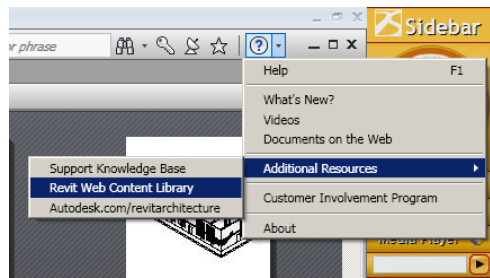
r phrase

Sidebar

Help F1

What's New?

Videos

Documents on the Web

Support Knowledge Base

Revit Web Content Library

Autodesk.com/revitarchitecture

Additional Resources

Customer Involvement Program

About

Media Player